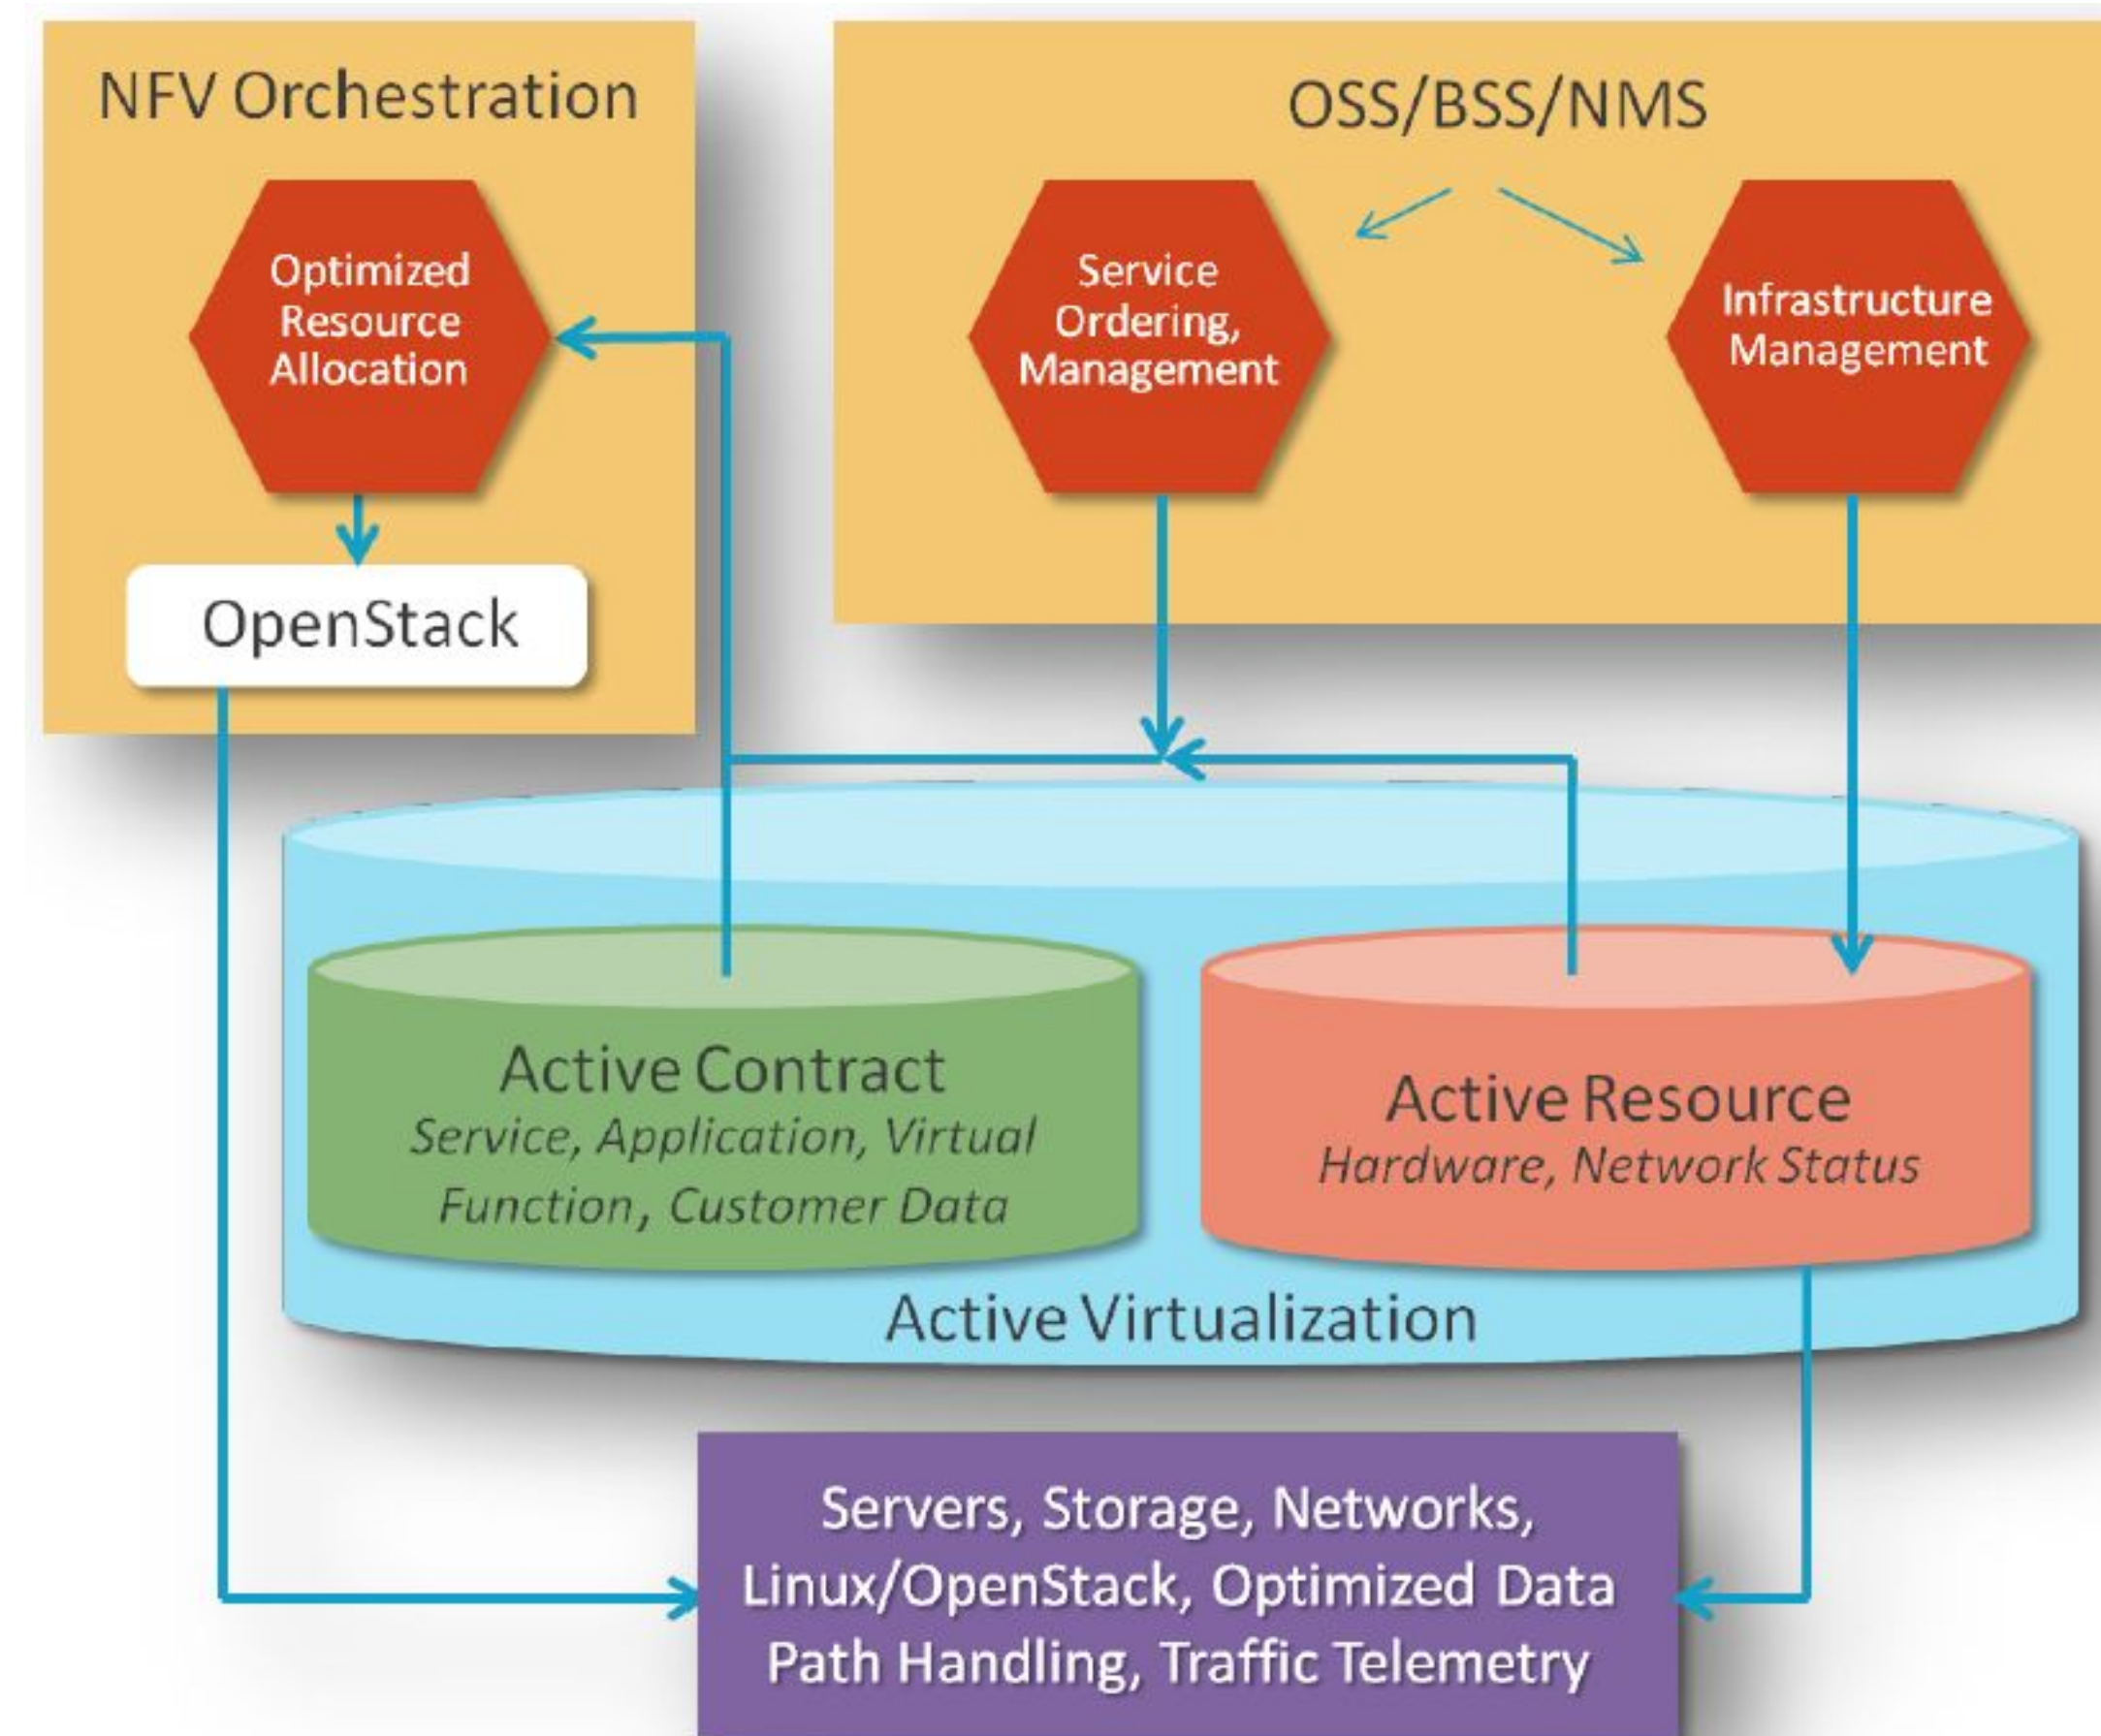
NFV Orchestration

Optimized Resource Allocation

OpenStack

OSS/BSS/NMS

Service Ordering, Management

Infrastructure Management

Active Contract
Service, Application, Virtual Function, Customer Data

Active Resource
Hardware, Network Status

Active Virtualization

Servers, Storage, Networks, Linux/OpenStack, Optimized Data Path Handling, Traffic Telemetry